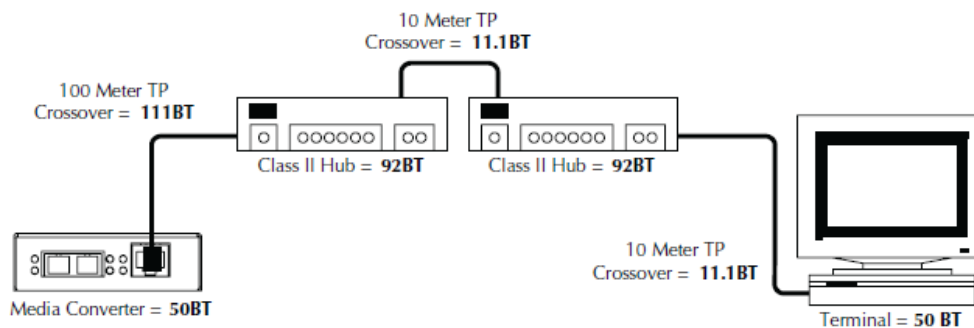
10 Meter TP
Crossover = **11.1BT**

100 Meter TP
Crossover = **111BT**

Class II Hub = **92BT**

Class II Hub = **92BT**

10 Meter TP
Crossover = **11.1BT**

Media Converter = **50BT**

Terminal = **50 BT**